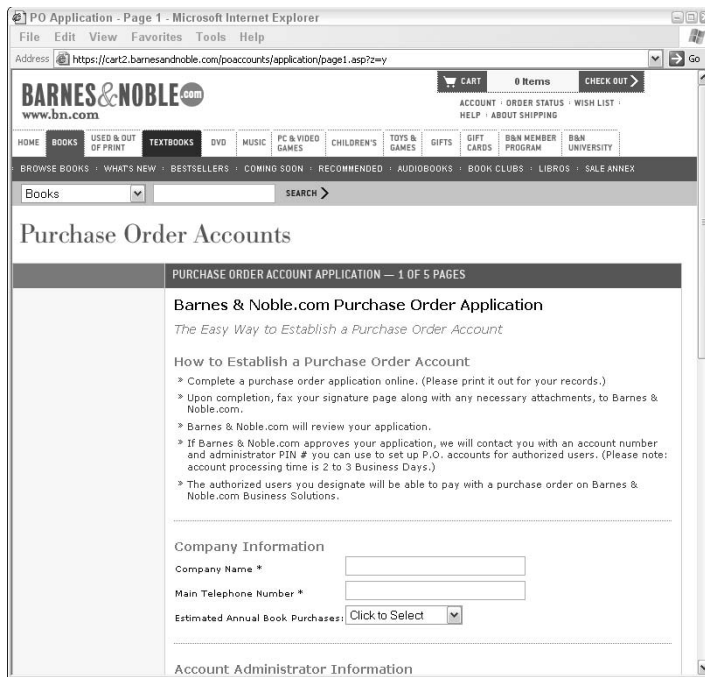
PO Application - Page 1 - Microsoft Internet Explorer

File Edit View Favorites Tools Help

Address https://cart2.barnesandnoble.com/poaccounts/application/page1.asp?z=y Go

BARNES&NOBLE.com
www.bn.com

CART 0 Items CHECK OUT

ACCOUNT · ORDER STATUS · WISH LIST · HELP · ABOUT SHIPPING

HOME BOOKS USED & OUT OF PRINT TEXTBOOKS DVD MUSIC PC & VIDEO GAMES CHILDREN'S TOYS & GAMES GIFTS GIFT CARDS B&N MEMBER PROGRAM B&N UNIVERSITY

BROWSE BOOKS · WHAT'S NEW · BESTSELLERS · COMING SOON · RECOMMENDED · AUDIOBOOKS · BOOK CLUBS · LIBROS · SALE ANNEX

Books SEARCH

Purchase Order Accounts

PURCHASE ORDER ACCOUNT APPLICATION — 1 OF 5 PAGES

Barnes & Noble.com Purchase Order Application

The Easy Way to Establish a Purchase Order Account

How to Establish a Purchase Order Account

» Complete a purchase order application online. (Please print it out for your records.)

» Upon completion, fax your signature page along with any necessary attachments, to Barnes & Noble.com.

» Barnes & Noble.com will review your application.

» If Barnes & Noble.com approves your application, we will contact you with an account number and administrator PIN # you can use to set up P.O. accounts for authorized users. (Please note: account processing time is 2 to 3 Business Days.)

» The authorized users you designate will be able to pay with a purchase order on Barnes & Noble.com Business Solutions.

Company Information

Company Name *

Main Telephone Number *

Estimated Annual Book Purchases: Click to Select

Account Administrator Information